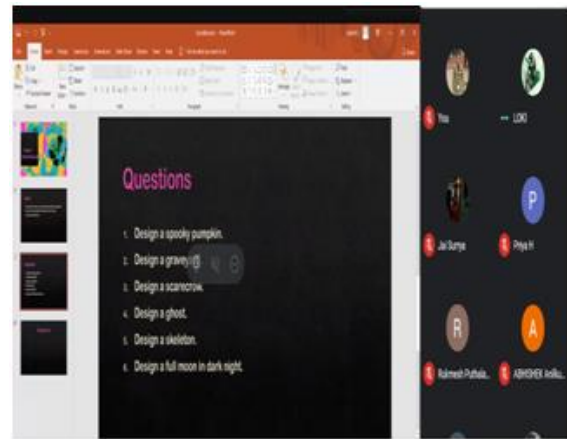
Questions

1. Design a spooky pumpkin.
2. Design a graveyard.
3. Design a scarecrow.
4. Design a ghost.
5. Design a skeleton.
6. Design a full moon in dark night.

You
LOKI
Jai Surya
P
Priya H
R
Rishmesh Puthala...
A
ABHISHEK Anilku...